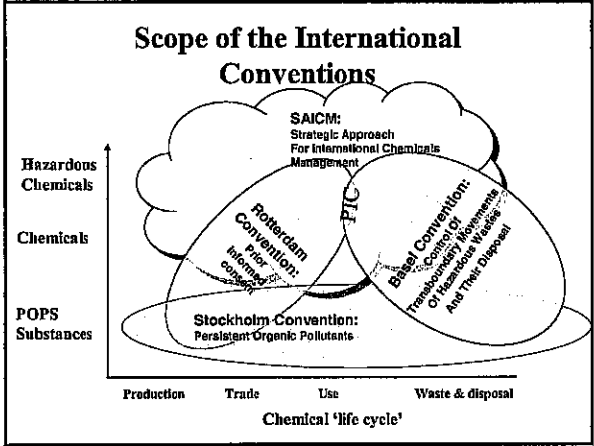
Scope of the International Conventions

SAICM:
Strategic Approach For International Chemicals Management

Hazardous Chemicals

Chemicals

POPS Substances

PIC

Rotterdam Convention:
Prior Informed consent

Basel Convention:
Control Of Transboundary Movements Of Hazardous Wastes And Their Disposal

Stockholm Convention:
Persistent Organic Pollutants

Production

Trade

Use

Waste & disposal

Chemical 'life cycle'